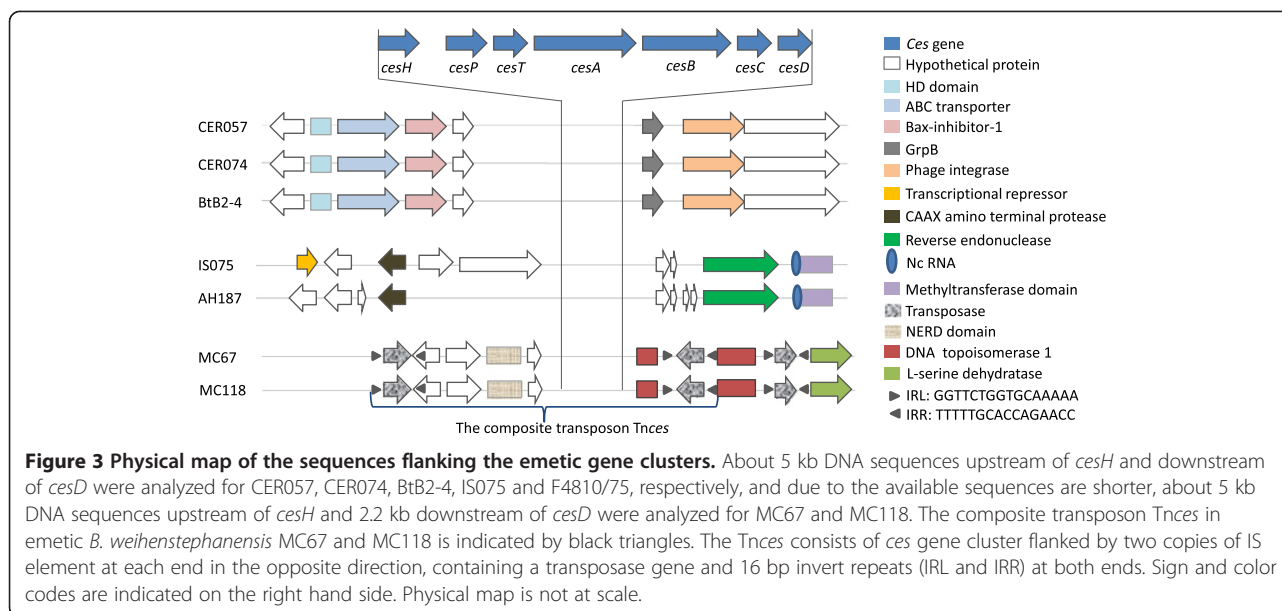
cesH cesP cesT cesA cesB cesC cesD

CER057
CER074
BtB2-4
IS075
AH187
MC67
MC118

The composite transposon Tnces

Ces gene
Hypothetical protein
HD domain
ABC transporter
Bax-inhibitor-1
GrpB
Phage integrase
Transcriptional repressor
CAAX amino terminal protease
Reverse endonuclease
Nc RNA
Methyltransferase domain
Transposase
NERD domain
DNA topoisomerase 1
L-serine dehydratase
IRL: GGTTCTGGTGCAAAAA
IRR: TTTTTGCACCAGAACC

**Figure 3 Physical map of the sequences flanking the emetic gene clusters.** About 5 kb DNA sequences upstream of *cesH* and downstream of *cesD* were analyzed for CER057, CER074, BtB2-4, IS075 and F4810/75, respectively, and due to the available sequences are shorter, about 5 kb DNA sequences upstream of *cesH* and 2.2 kb downstream of *cesD* were analyzed for MC67 and MC118. The composite transposon Tn*ces* in emetic *B. weihenstephanensis* MC67 and MC118 is indicated by black triangles. The Tn*ces* consists of *ces* gene cluster flanked by two copies of IS element at each end in the opposite direction, containing a transposase gene and 16 bp invert repeats (IRL and IRR) at both ends. Sign and color codes are indicated on the right hand side. Physical map is not at scale.